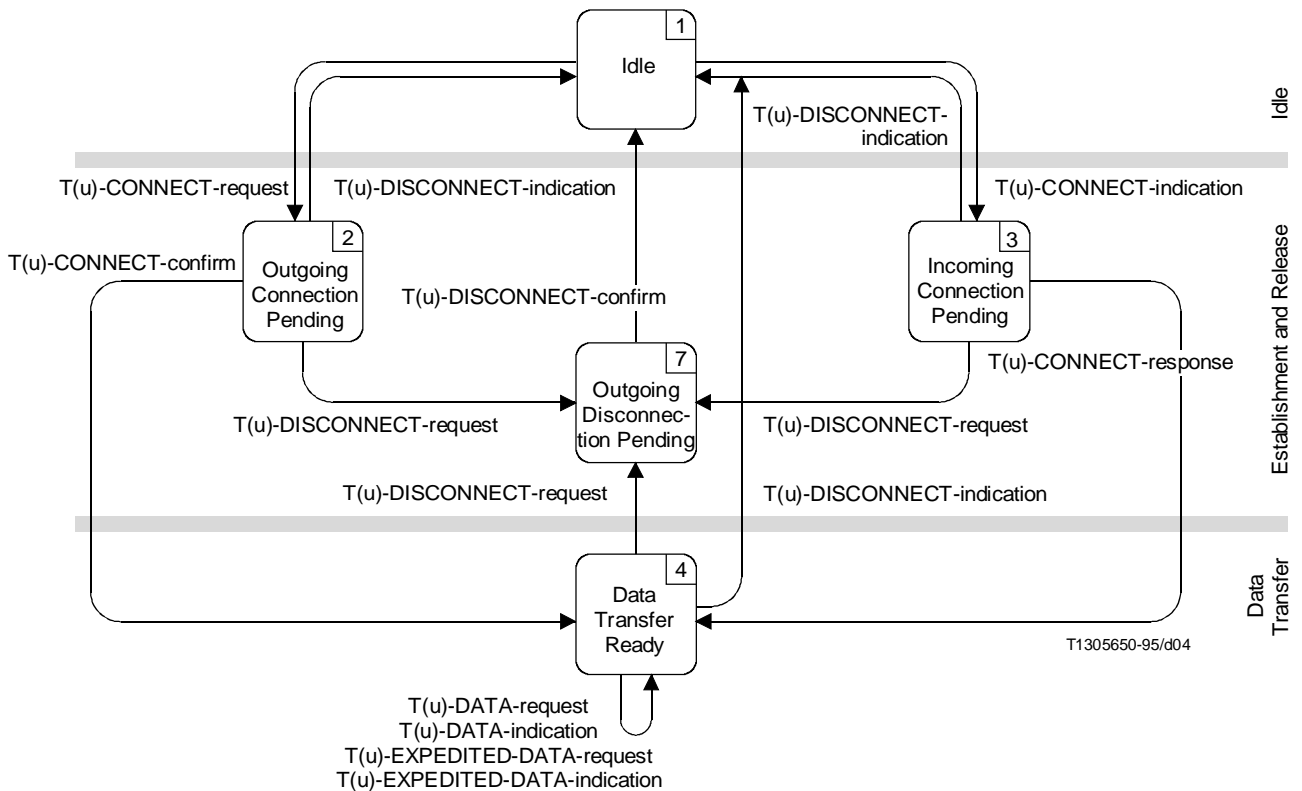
1
Idle

Idle

T(u)-DISCONNECT-indication

T(u)-CONNECT-request

T(u)-DISCONNECT-indication

T(u)-CONNECT-indication

Establishment and Release

2
Outgoing Connection Pending

T(u)-CONNECT-confirm

3
Incoming Connection Pending

T(u)-DISCONNECT-confirm

T(u)-CONNECT-response

7
Outgoing Disconnection Pending

T(u)-DISCONNECT-request

T(u)-DISCONNECT-request

T(u)-DISCONNECT-request

T(u)-DISCONNECT-indication

Data Transfer

4
Data Transfer Ready

T1305650-95/d04

T(u)-DATA-request
T(u)-DATA-indication
T(u)-EXPEDITED-DATA-request
T(u)-EXPEDITED-DATA-indication